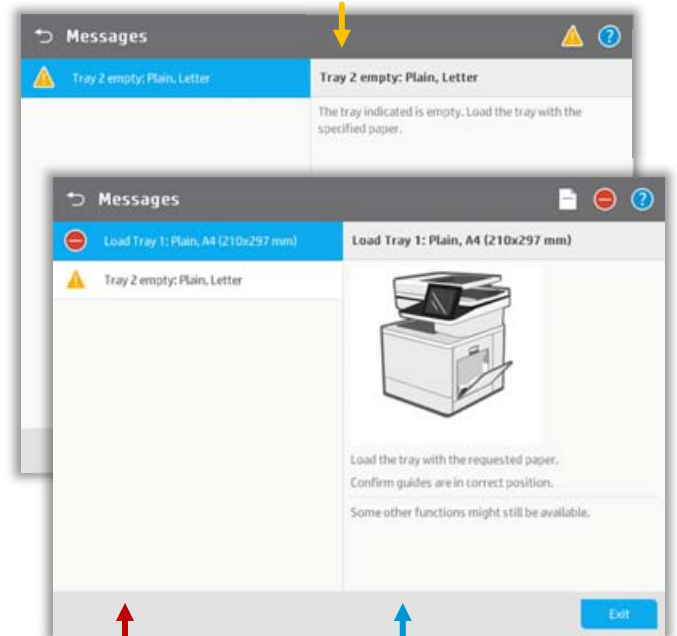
Messages

Tray 2 empty: Plain, Letter

Tray 2 empty: Plain, Letter

The tray indicated is empty. Load the tray with the specified paper.

Messages

Load Tray 1: Plain, A4 (210x297 mm)

Tray 2 empty: Plain, Letter

Load Tray 1: Plain, A4 (210x297 mm)

Load the tray with the requested paper.

Confirm guides are in correct position.

Some other functions might still be available.

Exit